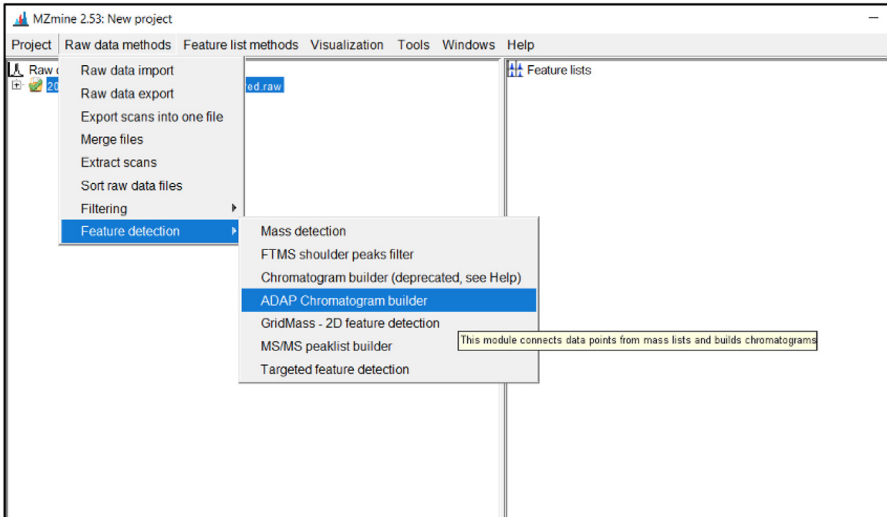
MZmine 2.53: New project

Project Raw data methods Feature list methods Visualization Tools Windows Help

Raw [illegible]
20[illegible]ed.raw

Feature lists

Raw data import
Raw data export
Export scans into one file
Merge files
Extract scans
Sort raw data files
Filtering
Feature detection

Mass detection
FTMS shoulder peaks filter
Chromatogram builder (deprecated, see Help)
ADAP Chromatogram builder
GridMass - 2D feature detection
MS/MS peaklist builder
Targeted feature detection

This module connects data points from mass lists and builds chromatograms